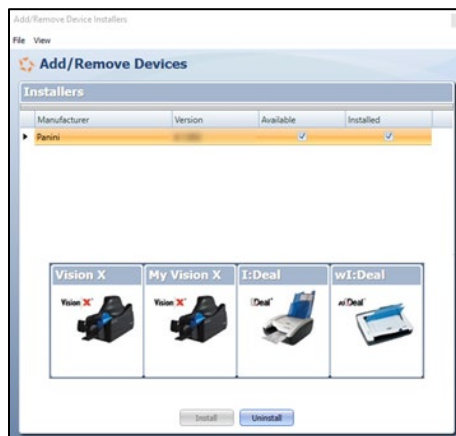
Add/Remove Device Installers

File View

Add/Remove Devices

Installers

| Manufacturer | Version | Available | Installed |
|---|---|---|---|
| Panini | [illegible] | ✓ | ✓ |

Vision X

Vision X

My Vision X

Vision X

I:Deal

I:Deal

wI:Deal

wI:Deal

Install

Uninstall